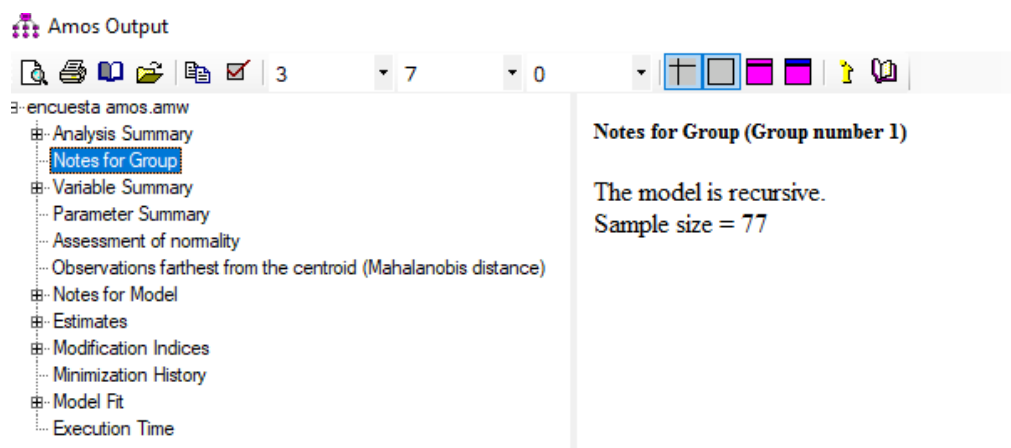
Amos Output

3 7 0

encuesta amos.amw
Analysis Summary
Notes for Group
Variable Summary
Parameter Summary
Assessment of normality
Observations farthest from the centroid (Mahalanobis distance)
Notes for Model
Estimates
Modification Indices
Minimization History
Model Fit
Execution Time

**Notes for Group (Group number 1)**

The model is recursive.
Sample size = 77